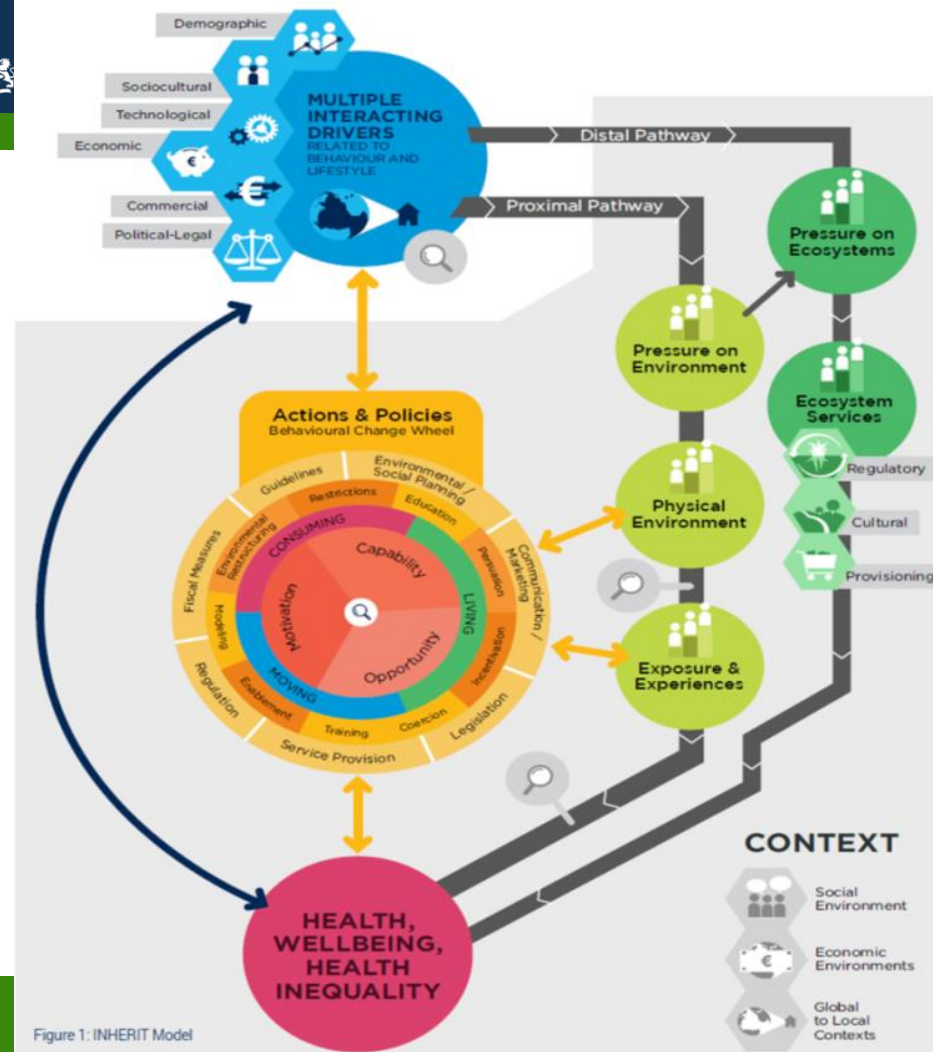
Demographic

Sociocultural

Technological

Economic

Commercial

Political-Legal

MULTIPLE INTERACTING DRIVERS
RELATED TO BEHAVIOUR AND LIFESTYLE

Distal Pathway

Proximal Pathway

Pressure on Ecosystems

Pressure on Environment

Ecosystem Services

Regulatory

Cultural

Provisioning

Actions & Policies
Behavioural Change Wheel

Guidelines

Environmental / Social Planning

Communication / Marketing

Legislation

Service Provision

Regulation

Fiscal Measures

Restrictions

Education

Persuasion

Incentivisation

Coercion

Training

Enablement

Modeling

Environmental Restructuring

CONSUMING

LIVING

MOVING

Capability

Opportunity

Motivation

Physical Environment

Exposure & Experiences

HEALTH, WELLBEING, HEALTH INEQUALITY

CONTEXT

Social Environment

Economic Environments

Global to Local Contexts

Figure 1: INHERIT Model